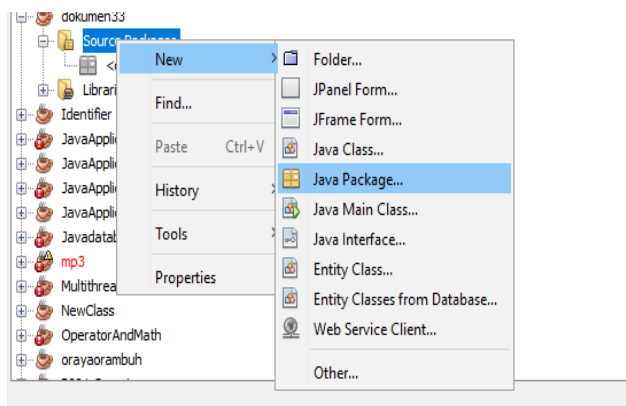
dokumen33
Source Packages
<
Librari
Identifier
JavaAppli
JavaAppli
JavaAppli
JavaAppli
Javadatab
mp3
Multithrea
NewClass
OperatorAndMath
orayaorambuh

New
Find...
Paste Ctrl+V
History
Tools
Properties

Folder...
JPanel Form...
JFrame Form...
Java Class...
Java Package...
Java Main Class...
Java Interface...
Entity Class...
Entity Classes from Database...
Web Service Client...
Other...